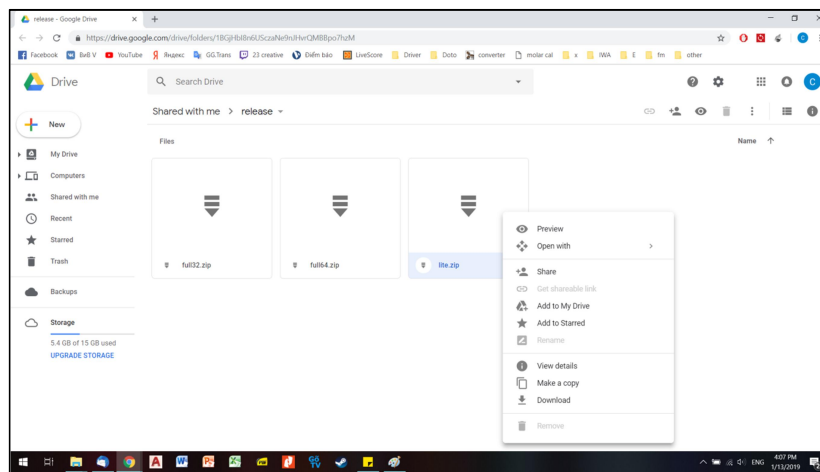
release - Google Drive
https://drive.google.com/drive/folders/1BGjHbI8n6USczaNe9nJHvrQMB8po7hzM

Facebook BxB V YouTube Яндекс GG.Trans 23 creative Điểm báo LiveScore Driver Doto converter molar cal x IWA E fm other

Drive
Search Drive

New
My Drive
Computers
Shared with me
Recent
Starred
Trash
Backups
Storage
5.4 GB of 15 GB used
UPGRADE STORAGE

Shared with me > release

Files
Name ↑

full32.zip
full64.zip
lite.zip

Preview
Open with
Share
Get shareable link
Add to My Drive
Add to Starred
Rename
View details
Make a copy
Download
Remove

ENG 4:07 PM 1/13/2019